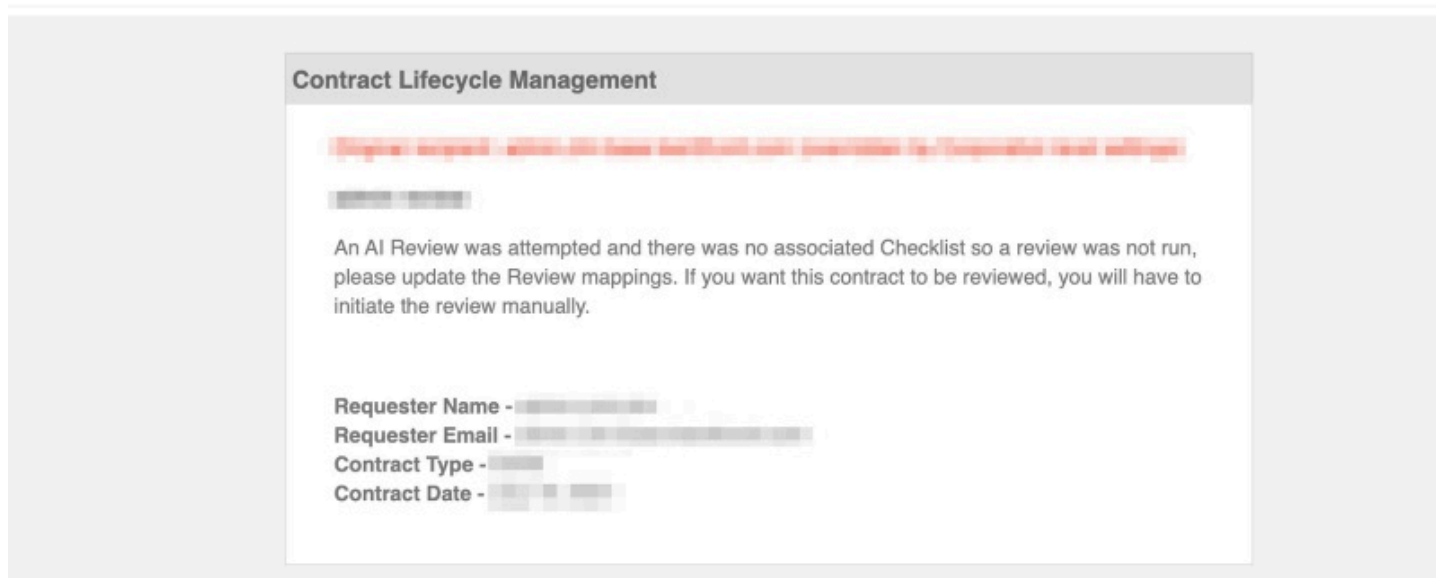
Contract Lifecycle Management

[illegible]

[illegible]

An AI Review was attempted and there was no associated Checklist so a review was not run, please update the Review mappings. If you want this contract to be reviewed, you will have to initiate the review manually.

Requester Name - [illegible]
Requester Email - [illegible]
Contract Type - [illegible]
Contract Date - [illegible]